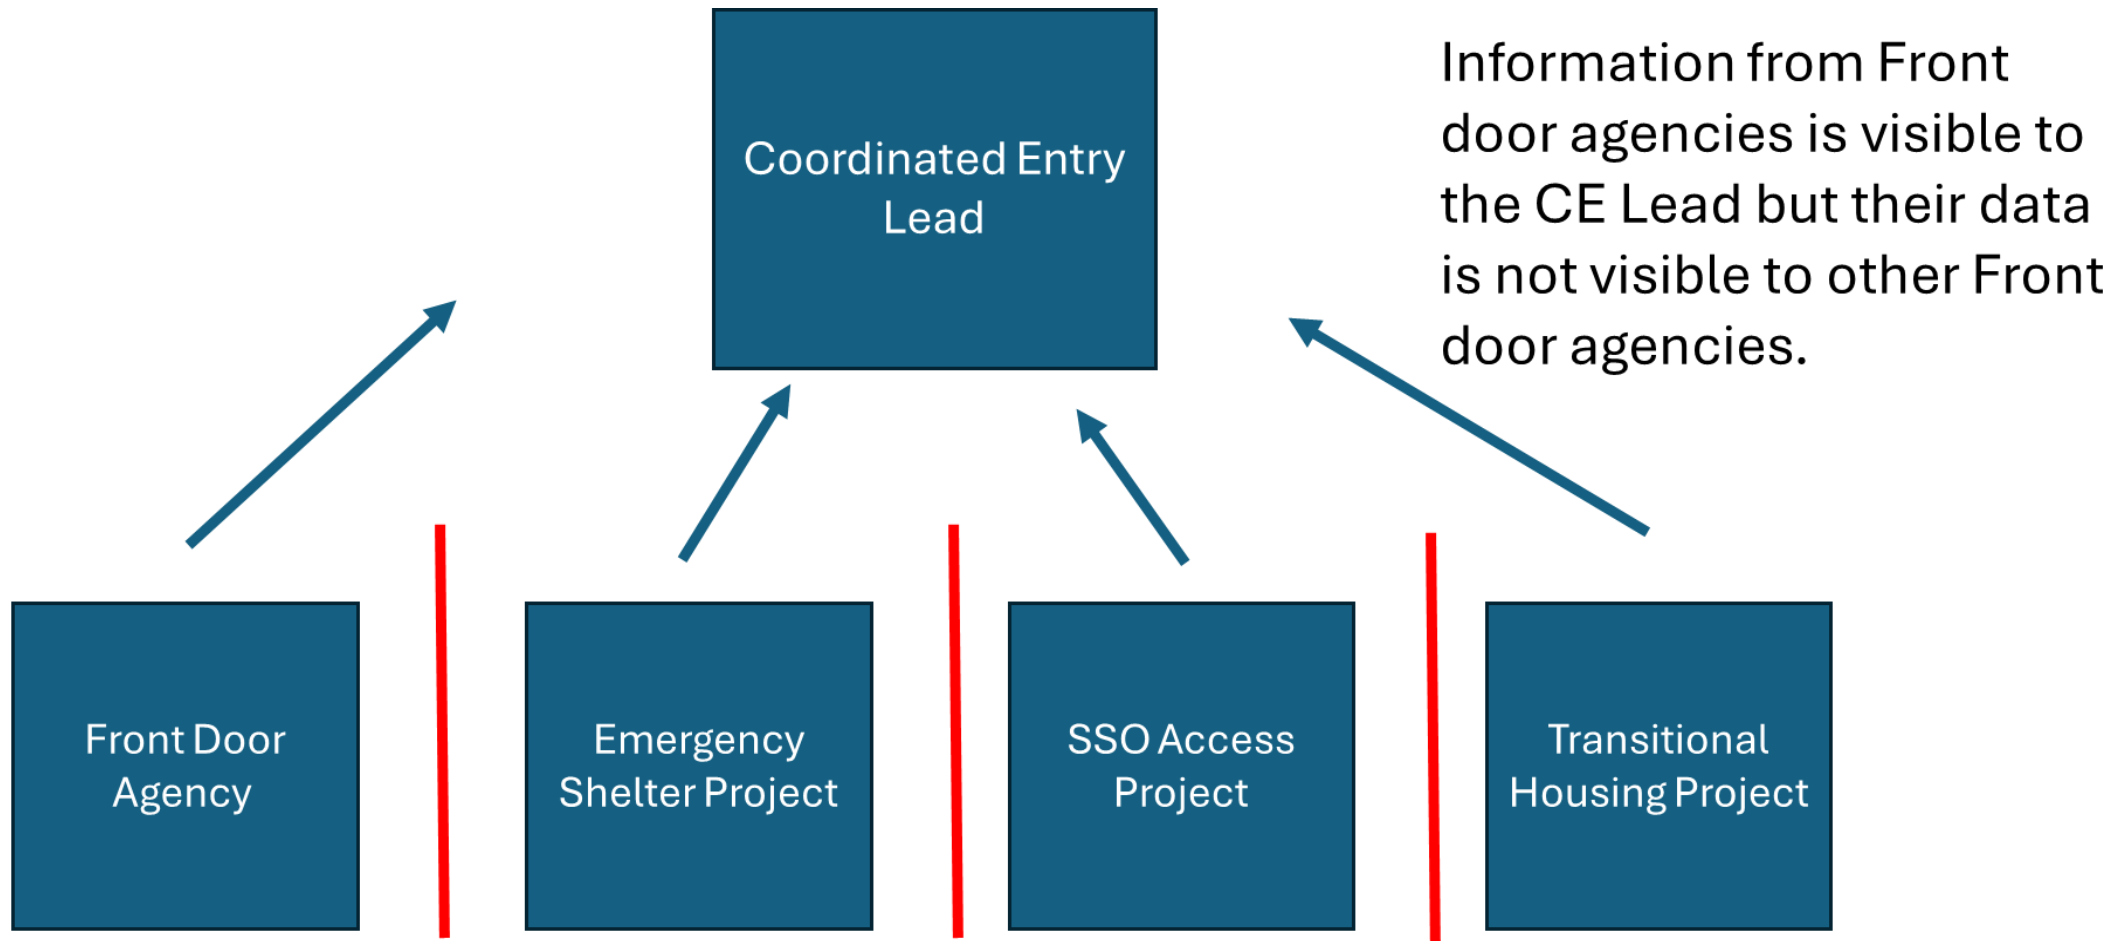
Coordinated Entry Lead

Information from Front door agencies is visible to the CE Lead but their data is not visible to other Front door agencies.

Front Door Agency

Emergency Shelter Project

SSO Access Project

Transitional Housing Project